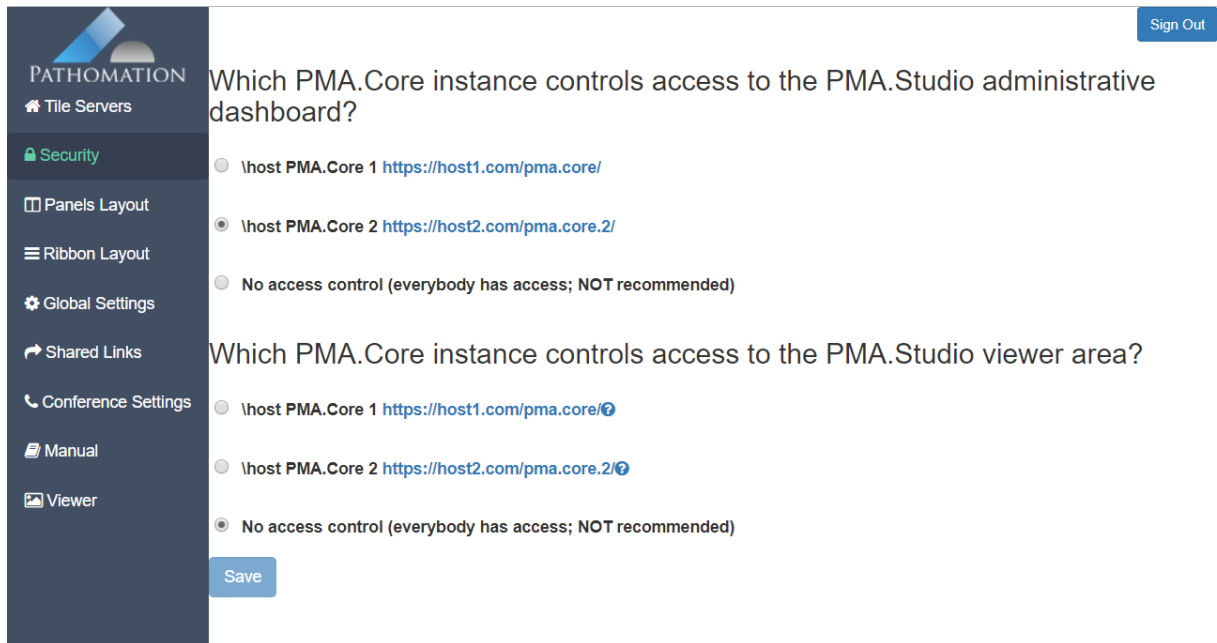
PATHOMATION

Tile Servers

Security

Panels Layout

Ribbon Layout

Global Settings

Shared Links

Conference Settings

Manual

Viewer

Sign Out

Which PMA.Core instance controls access to the PMA.Studio administrative dashboard?

\host PMA.Core 1 https://host1.com/pma.core/

\host PMA.Core 2 https://host2.com/pma.core.2/

No access control (everybody has access; NOT recommended)

Which PMA.Core instance controls access to the PMA.Studio viewer area?

\host PMA.Core 1 https://host1.com/pma.core/

\host PMA.Core 2 https://host2.com/pma.core.2/

No access control (everybody has access; NOT recommended)

Save